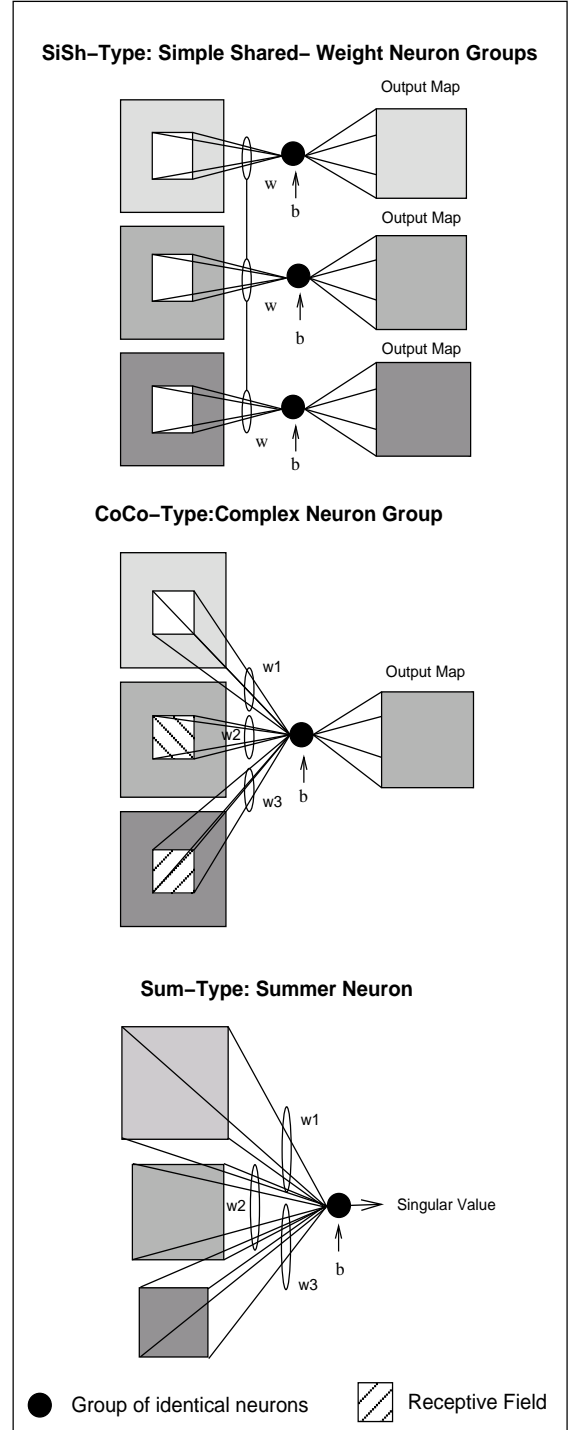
SiSh−Type: Simple Shared− Weight Neuron Groups

Output Map

w

b

Output Map

w

b

Output Map

w

b

CoCo−Type:Complex Neuron Group

w1

Output Map

w2

b

w3

Sum−Type: Summer Neuron

w1

w2

Singular Value

w3

b

Group of identical neurons

Receptive Field